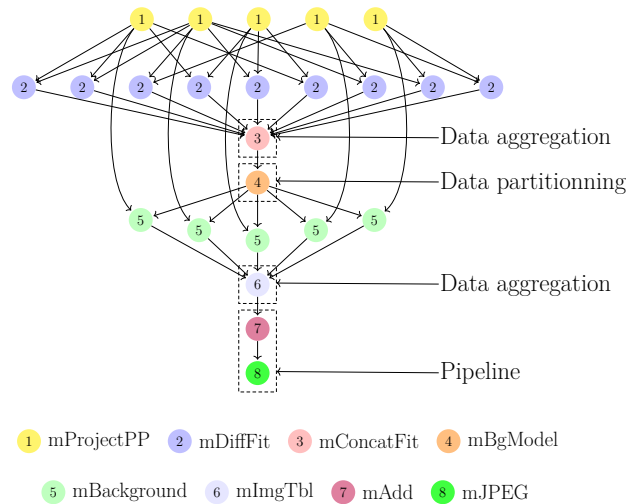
1 1 1 1 1

2 2 2 2 2 2 2 2

3

Data aggregation

4

Data partitionning

5 5 5 5 5

6

Data aggregation

7

8

Pipeline

1 mProjectPP 2 mDiffFit 3 mConcatFit 4 mBgModel

5 mBackground 6 mImgTbl 7 mAdd 8 mJPEG